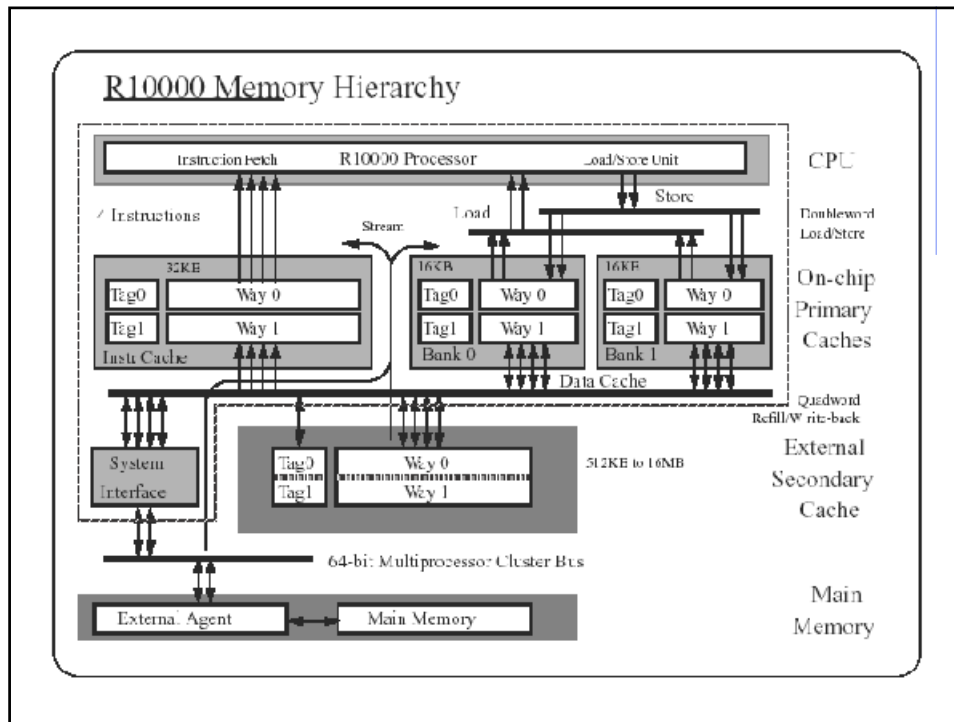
R10000 Memory Hierarchy

Instruction Fetch R10000 Processor Load/Store Unit

CPU

4 Instructions

Stream

Load

Store

Doubleword Load/Store

32KB

Tag0 Way 0

Tag1 Way 1

Instr Cache

16KB

Tag0 Way 0

Tag1 Way 1

Bank 0

16KB

Tag0 Way 0

Tag1 Way 1

Bank 1

On-chip Primary Caches

Data Cache

Quadword Refill/Write-back

System Interface

Tag0 Way 0

Tag1 Way 1

512KB to 16MB

External Secondary Cache

64-bit Multiprocessor Cluster Bus

External Agent

Main Memory

Main Memory